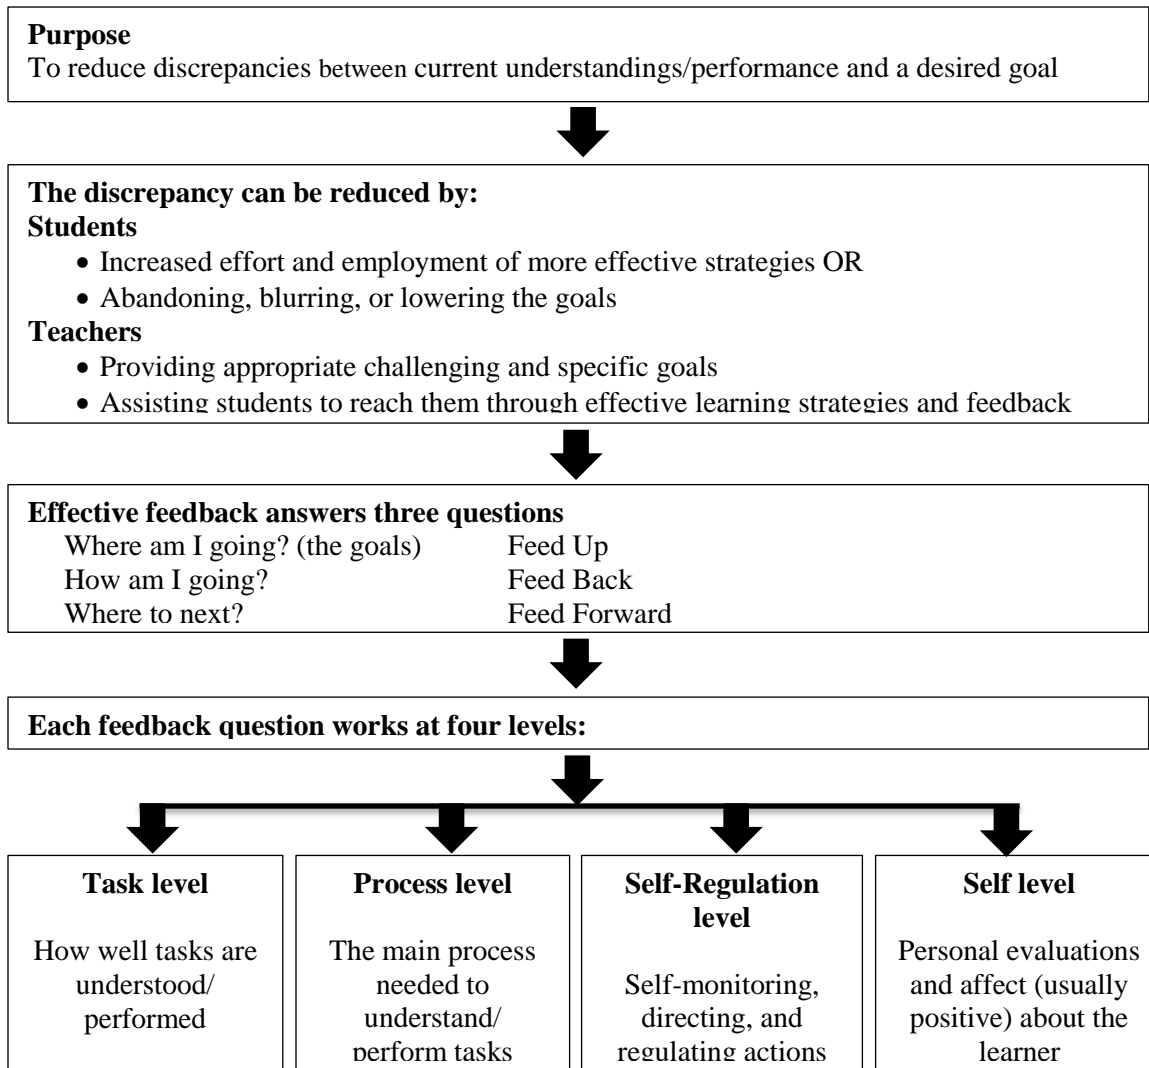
**Purpose**
To reduce discrepancies between current understandings/performance and a desired goal

**The discrepancy can be reduced by:**
**Students**
- Increased effort and employment of more effective strategies OR
- Abandoning, blurring, or lowering the goals

**Teachers**
- Providing appropriate challenging and specific goals
- Assisting students to reach them through effective learning strategies and feedback

**Effective feedback answers three questions**
Where am I going? (the goals) Feed Up
How am I going? Feed Back
Where to next? Feed Forward

**Each feedback question works at four levels:**

**Task level**
How well tasks are understood/ performed

**Process level**
The main process needed to understand/ perform tasks

**Self-Regulation level**
Self-monitoring, directing, and regulating actions

**Self level**
Personal evaluations and affect (usually positive) about the learner